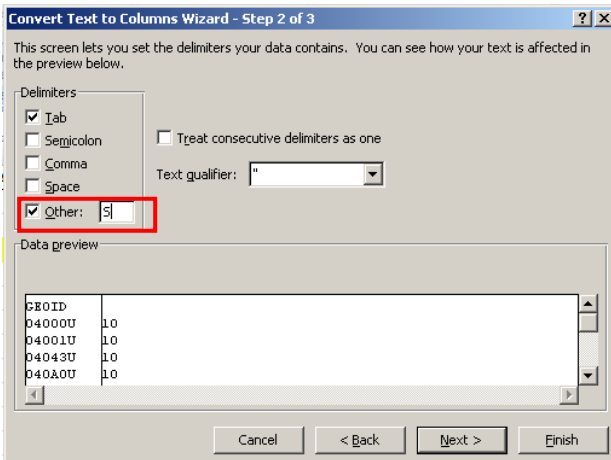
Convert Text to Columns Wizard - Step 2 of 3

?

X

This screen lets you set the delimiters your data contains. You can see how your text is affected in the preview below.

Delimiters

Tab

Semicolon

Comma

Space

Other: S

Treat consecutive delimiters as one

Text qualifier: "

Data preview

GEOID
04000U 10
04001U 10
04043U 10
040A0U 10

Cancel

< Back

Next >

Finish